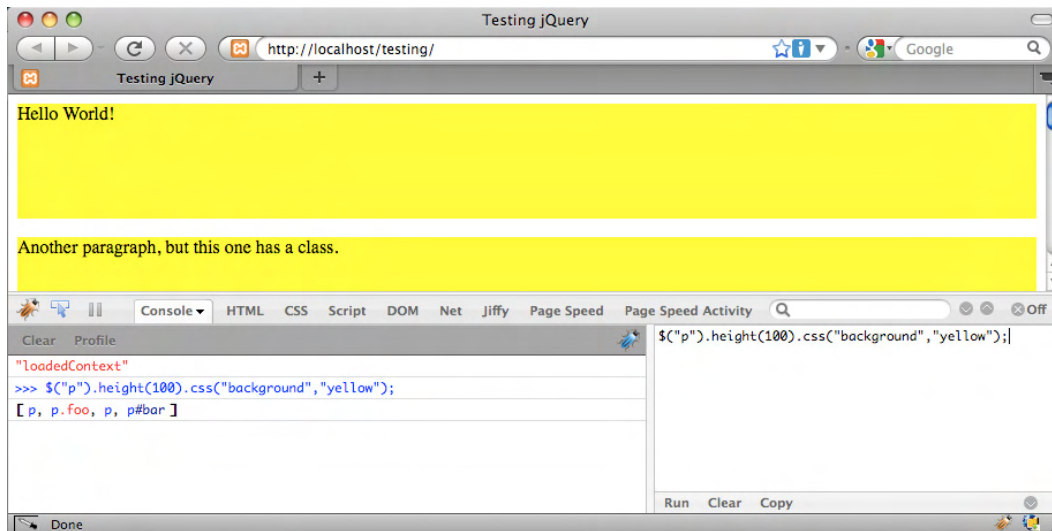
Testing jQuery

http://localhost/testing/

Google

Testing jQuery

+

Hello World!

Another paragraph, but this one has a class.

Console ▾ HTML CSS Script DOM Net Jiffy Page Speed Page Speed Activity

Off

Clear Profile

"loadedContext"

>>> $("p").height(100).css("background","yellow");

[ p, p.foo, p, p#bar ]

$("p").height(100).css("background","yellow");

Run Clear Copy

Done